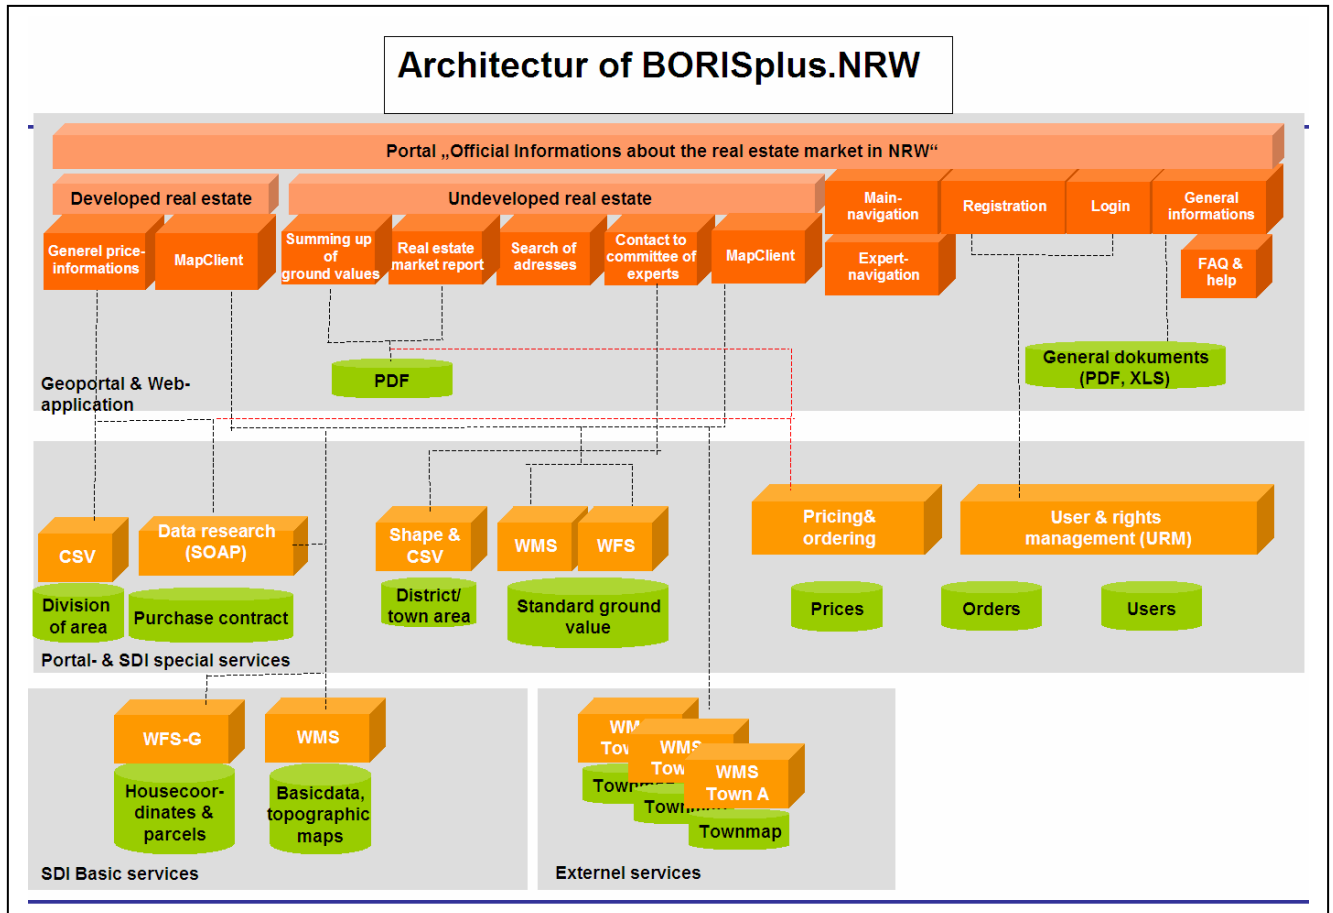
Architectur of BORISplus.NRW

Portal „Official Informations about the real estate market in NRW“

Developed real estate

Undeveloped real estate

Main-navigation

Registration

Login

General informations

Generel price-informations

MapClient

Summing up of ground values

Real estate market report

Search of adresses

Contact to committee of experts

MapClient

Expert-navigation

FAQ & help

PDF

General dokuments (PDF, XLS)

Geoportal & Web-application

CSV

Data research (SOAP)

Shape & CSV

WMS

WFS

Pricing& ordering

User & rights management (URM)

Division of area

Purchase contract

District/ town area

Standard ground value

Prices

Orders

Users

Portal- & SDI special services

WFS-G

WMS

Housecoor-dinates & parcels

Basicdata, topographic maps

SDI Basic services

WM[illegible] Tow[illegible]

WMS Tow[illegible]

WMS Town A

Town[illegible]

Town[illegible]

Townmap

Externel services